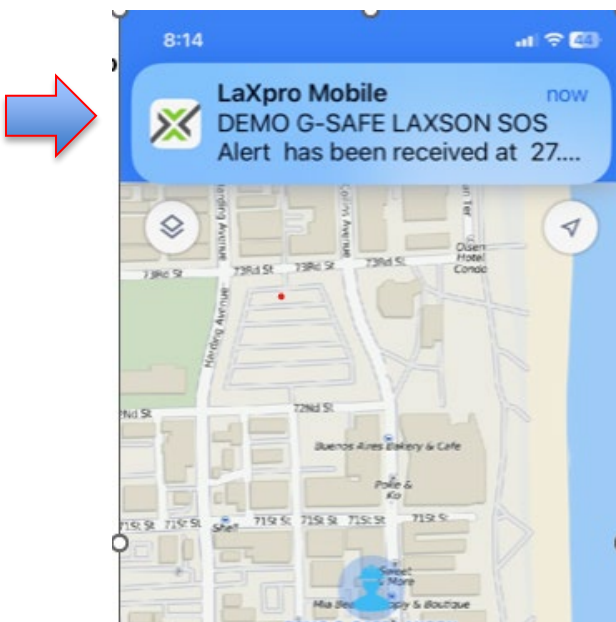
8:14

44

LaXpro Mobile

now

DEMO G-SAFE LAXSON SOS Alert has been received at 27....

Harding Avenue

Collins Avenue

73Rd St

73Rd St

73Rd St

73Rd St

Olsen Hotel Condo

Harding Avenue

72Nd St

72Nd St

Buenos Aires Bakery & Cafe

Poke & Ko

71St St

71St St

71St St

71St St

71St St

71St St

Shell

Sweet & More

Mia Bea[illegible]y & Boutique